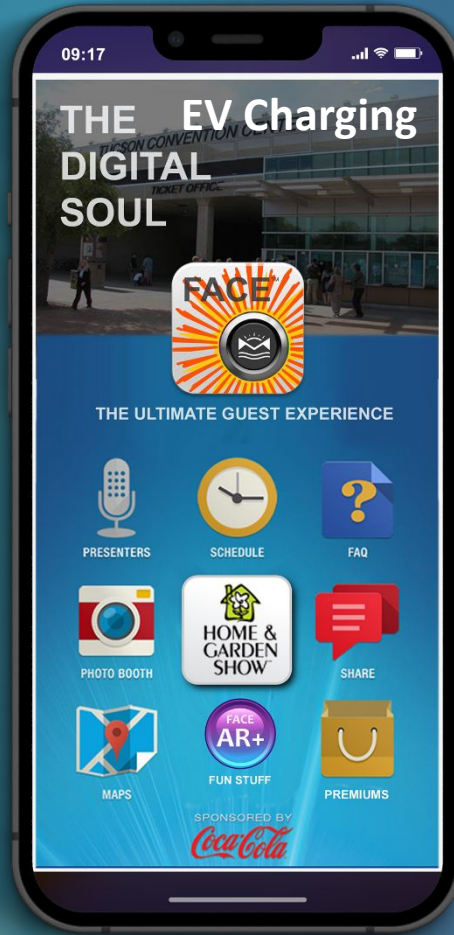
09:17

THE DIGITAL SOUL

EV Charging

TUCSON CONVENTION CENTER

TICKET OFFICE

FACE

THE ULTIMATE GUEST EXPERIENCE

PRESENTERS

SCHEDULE

FAQ

PHOTO BOOTH

HOME & GARDEN SHOW

SHARE

MAPS

FACE AR+

FUN STUFF

PREMIUMS

SPONSORED BY

Coca-Cola